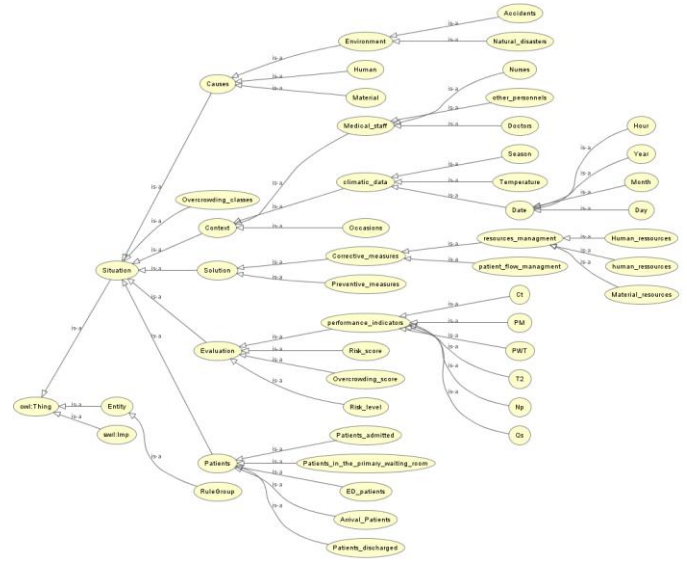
Accidents
Environment
is-a
is-a
Natural_disasters
Causes
is-a
Human
is-a
Material
is-a
Nurses
is-a
other_personnels
is-a
Medical_staff
is-a
Doctors
Hour
is-a
Season
is-a
Year
climatic_data
is-a
Temperature
is-a
Month
is-a
Date
is-a
Day
is-a
Overcrowding_classes
is-a
is-a
Context
is-a
Occasions
is-a
is-a
resources_managment
is-a
Human_ressources
Corrective_measures
is-a
Situation
is-a
Solution
is-a
patient_flow_managment
human_ressources
is-a
Preventive_measures
Material_resources
is-a
Ct
is-a
performance_indicators
is-a
PM
is-a
is-a
PWT
is-a
Evaluation
is-a
Risk_score
is-a
T2
is-a
Overcrowding_score
is-a
Np
owl:Thing
is-a
Entity
is-a
Risk_level
is-a
Qs
is-a
swrl:Imp
is-a
Patients_admitted
is-a
is-a
Patients
is-a
Patients_in_the_primary_waiting_room
is-a
is-a
RuleGroup
ED_patients
is-a
Arrival_Patients
Patients_discharged